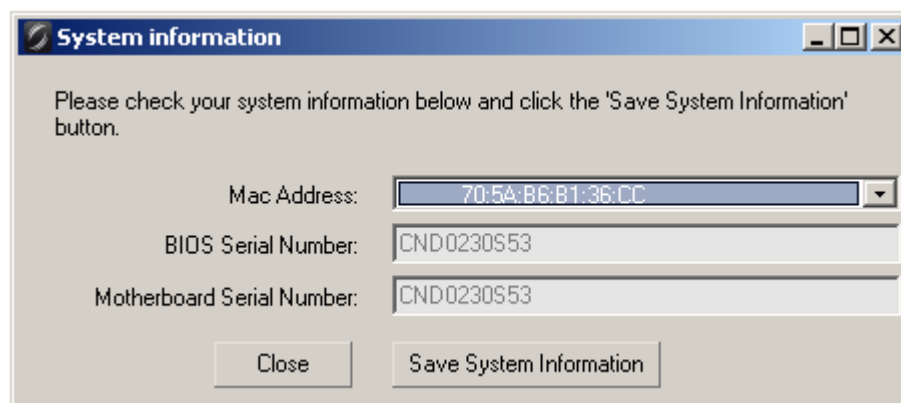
System information

Please check your system information below and click the 'Save System Information' button.

Mac Address: 70:5A:B6:B1:36:CC

BIOS Serial Number: CND0230S53

Motherboard Serial Number: CND0230S53

Close

Save System Information